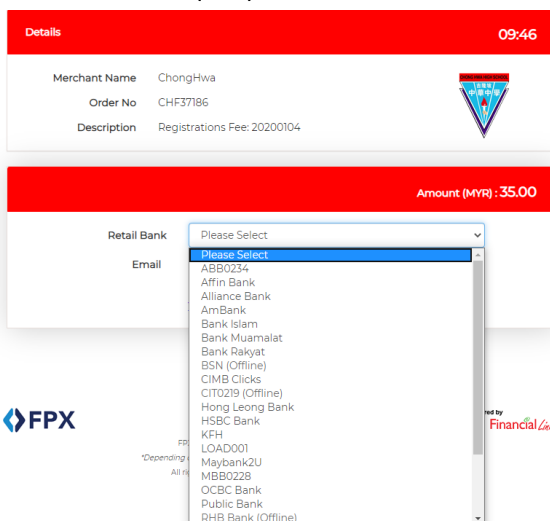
Details

09:46

Merchant Name ChongHwa

Order No CHF37186

Description Registrations Fee: 20200104

Amount (MYR) : 35.00

Retail Bank

Please Select

Email

Please Select
ABB0234
Affin Bank
Alliance Bank
AmBank
Bank Islam
Bank Muamalat
Bank Rakyat
BSN (Offline)
CIMB Clicks
CIT0219 (Offline)
Hong Leong Bank
HSBC Bank
KFH
LOAD001
Maybank2U
MBB0228
OCBC Bank
Public Bank
RHB Bank (Offline)

FPX

FP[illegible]

*Depending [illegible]

All ri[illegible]

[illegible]red by

Financial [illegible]